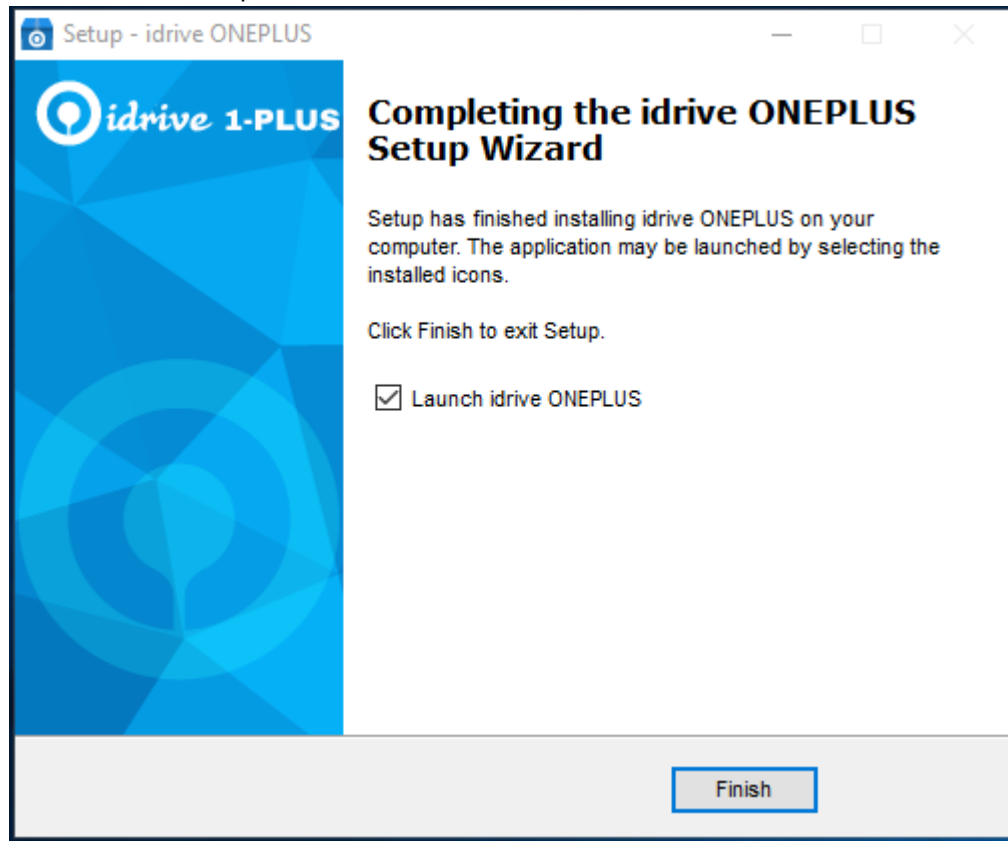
Setup - idrive ONEPLUS

idrive 1-PLUS

Completing the idrive ONEPLUS Setup Wizard

Setup has finished installing idrive ONEPLUS on your computer. The application may be launched by selecting the installed icons.

Click Finish to exit Setup.

☑ Launch idrive ONEPLUS

Finish